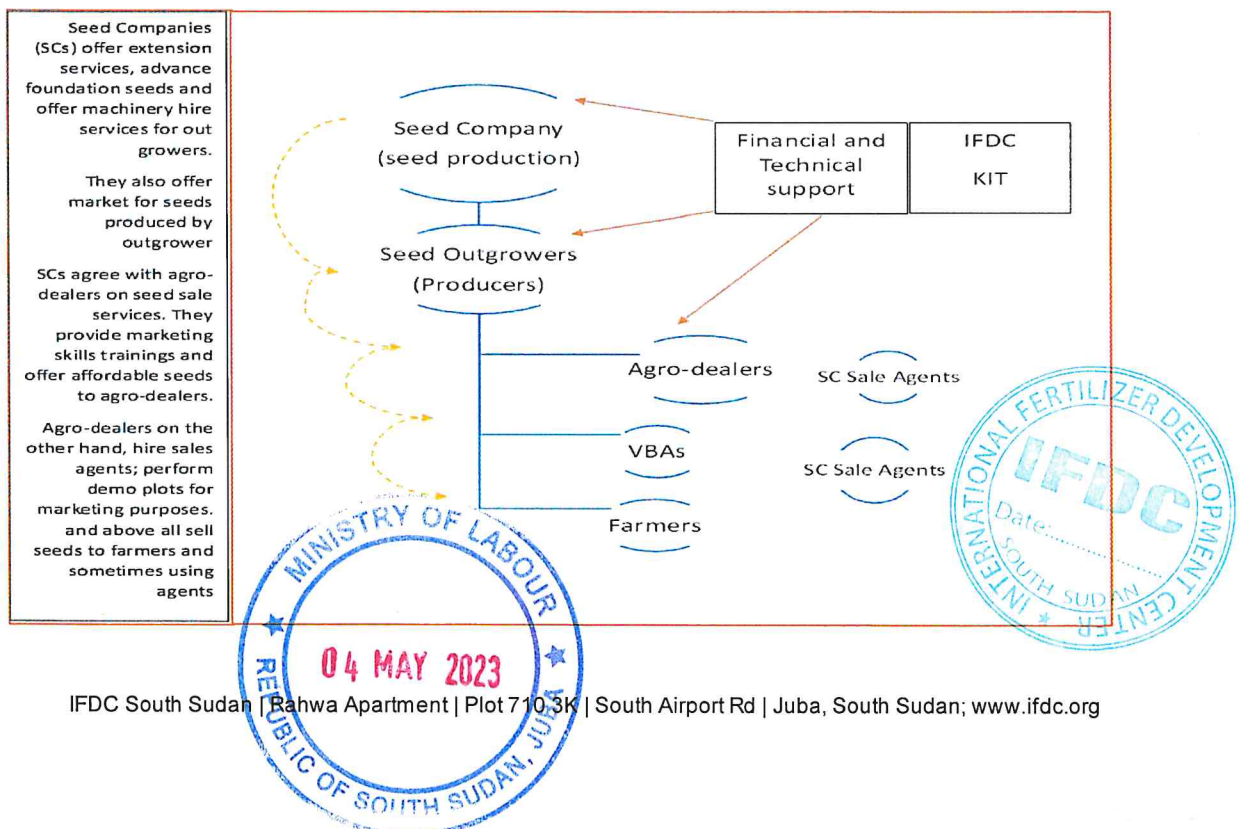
Seed Companies (SCs) offer extension services, advance foundation seeds and offer machinery hire services for out growers.

They also offer market for seeds produced by outgrower

SCs agree with agro-dealers on seed sale services. They provide marketing skills trainings and offer affordable seeds to agro-dealers.

Agro-dealers on the other hand, hire sales agents; perform demo plots for marketing purposes. and above all sell seeds to farmers and sometimes using agents

Seed Company (seed production)

Financial and Technical support

IFDC KIT

Seed Outgrowers (Producers)

Agro-dealers

SC Sale Agents

VBAs

SC Sale Agents

Farmers

MINISTRY OF LABOUR
04 MAY 2023
REPUBLIC OF SOUTH SUDAN, JUBA

INTERNATIONAL FERTILIZER DEVELOPMENT CENTER
IFDC
Date:.................
SOUTH SUDAN

IFDC South Sudan | Rahwa Apartment | Plot 710 3K | South Airport Rd | Juba, South Sudan; www.ifdc.org